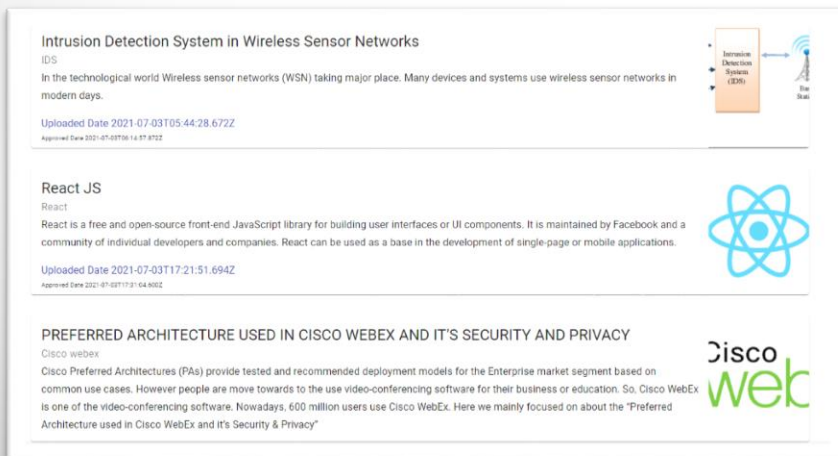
Intrusion Detection System in Wireless Sensor Networks

IDS

In the technological world Wireless sensor networks (WSN) taking major place. Many devices and systems use wireless sensor networks in modern days.

Uploaded Date 2021-07-03T05:44:28.672Z

Approved Date 2021-07-03T05:16:57.872Z

Intrusion Detection System (IDS)

Bas Stati

React JS

React

React is a free and open-source front-end JavaScript library for building user interfaces or UI components. It is maintained by Facebook and a community of individual developers and companies. React can be used as a base in the development of single-page or mobile applications.

Uploaded Date 2021-07-03T17:21:51.694Z

Approved Date 2021-07-03T17:31:04.600Z

PREFERRED ARCHITECTURE USED IN CISCO WEBEX AND IT'S SECURITY AND PRIVACY

Cisco webex

Cisco Preferred Architectures (PAs) provide tested and recommended deployment models for the Enterprise market segment based on common use cases. However people are move towards to the use video-conferencing software for their business or education. So, Cisco WebEx is one of the video-conferencing software. Nowadays, 600 million users use Cisco WebEx. Here we mainly focused on about the "Preferred Architecture used in Cisco WebEx and it's Security & Privacy"

Cisco

web